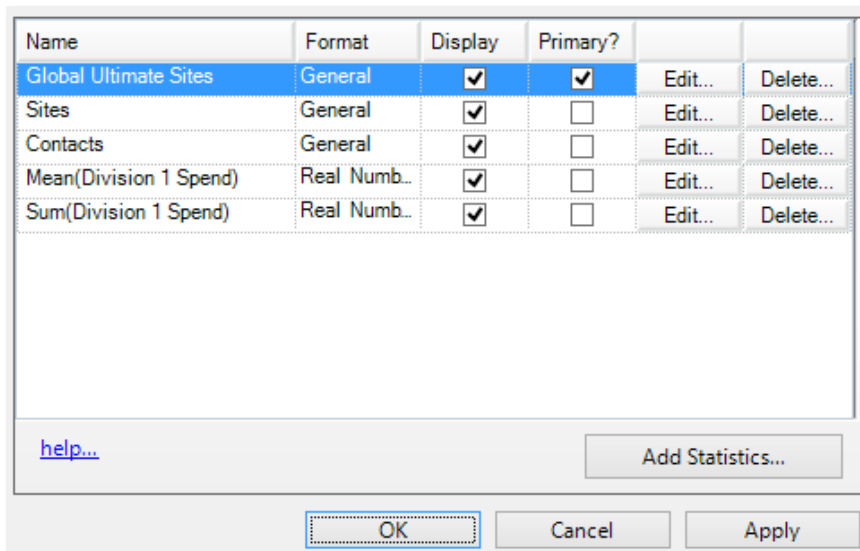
| Name | Format | Display | Primary? | | |
|---|---|---|---|---|---|
| Global Ultimate Sites | General | ✓ | ✓ | Edit... | Delete... |
| Sites | General | ✓ | | Edit... | Delete... |
| Contacts | General | ✓ | | Edit... | Delete... |
| Mean(Division 1 Spend) | Real Numb... | ✓ | | Edit... | Delete... |
| Sum(Division 1 Spend) | Real Numb... | ✓ | | Edit... | Delete... |

help...

Add Statistics...

OK

Cancel

Apply